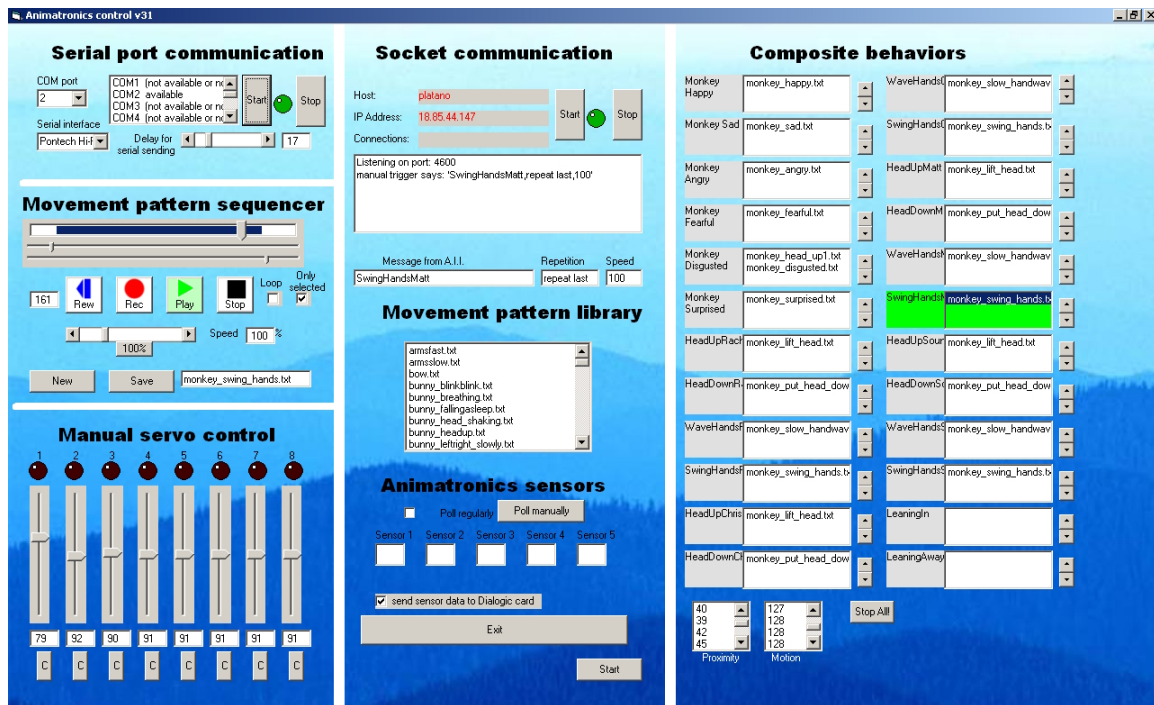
Animatronics control v31

Serial port communication

COM port
2
COM1 (not available or no
COM2 available
COM3 (not available or no
COM4 (not available or no
Start
Stop
Serial interface
Pontech Hi-f
Delay for serial sending
17

Movement pattern sequencer

161
Rew
Rec
Play
Stop
Loop
Only selected
Speed
100
%
100%
New
Save
monkey_swing_hands.txt

Manual servo control

1 2 3 4 5 6 7 8
79 92 90 91 91 91 91 91
C C C C C C C C

Socket communication

Host:
platano
IP Address:
18.85.44.147
Connections:
Start
Stop
Listening on port: 4600
manual trigger says: 'SwingHandsMatt,repeat last,100'
Message from A.I.I.
Repetition
Speed
SwingHandsMatt
repeat last
100

Movement pattern library

armsfast.txt
armsslow.txt
bow.txt
bunny_blinkblink.txt
bunny_breathing.txt
bunny_fallingasleep.txt
bunny_head_shaking.txt
bunny_headup.txt
bunny_leftright_slowly.txt

Animatronics sensors

Poll regularly
Poll manually
Sensor 1
Sensor 2
Sensor 3
Sensor 4
Sensor 5
send sensor data to Dialogic card
Exit
Start

Composite behaviors

Monkey Happy
monkey_happy.txt
WaveHands(
monkey_slow_handwav
Monkey Sad
monkey_sad.txt
SwingHands(
monkey_swing_hands.tx
Monkey Angry
monkey_angry.txt
HeadUpMatt
monkey_lift_head.txt
Monkey Fearful
monkey_fearful.txt
HeadDownM
monkey_put_head_dow
Monkey Disgusted
monkey_head_up1.txt
monkey_disgusted.txt
WaveHandsI
monkey_slow_handwav
Monkey Surprised
monkey_surprised.txt
SwingHandsI
monkey_swing_hands.tx
HeadUpRach
monkey_lift_head.txt
HeadUpSour
monkey_lift_head.txt
HeadDownR
monkey_put_head_dow
HeadDownS
monkey_put_head_dow
WaveHandsF
monkey_slow_handwav
WaveHandsS
monkey_slow_handwav
SwingHandsF
monkey_swing_hands.tx
SwingHandsS
monkey_swing_hands.tx
HeadUpChris
monkey_lift_head.txt
LeaningIn
HeadDownCl
monkey_put_head_dow
LeaningAway
40
39
42
45
Proximity
127
128
128
128
Motion
Stop All!